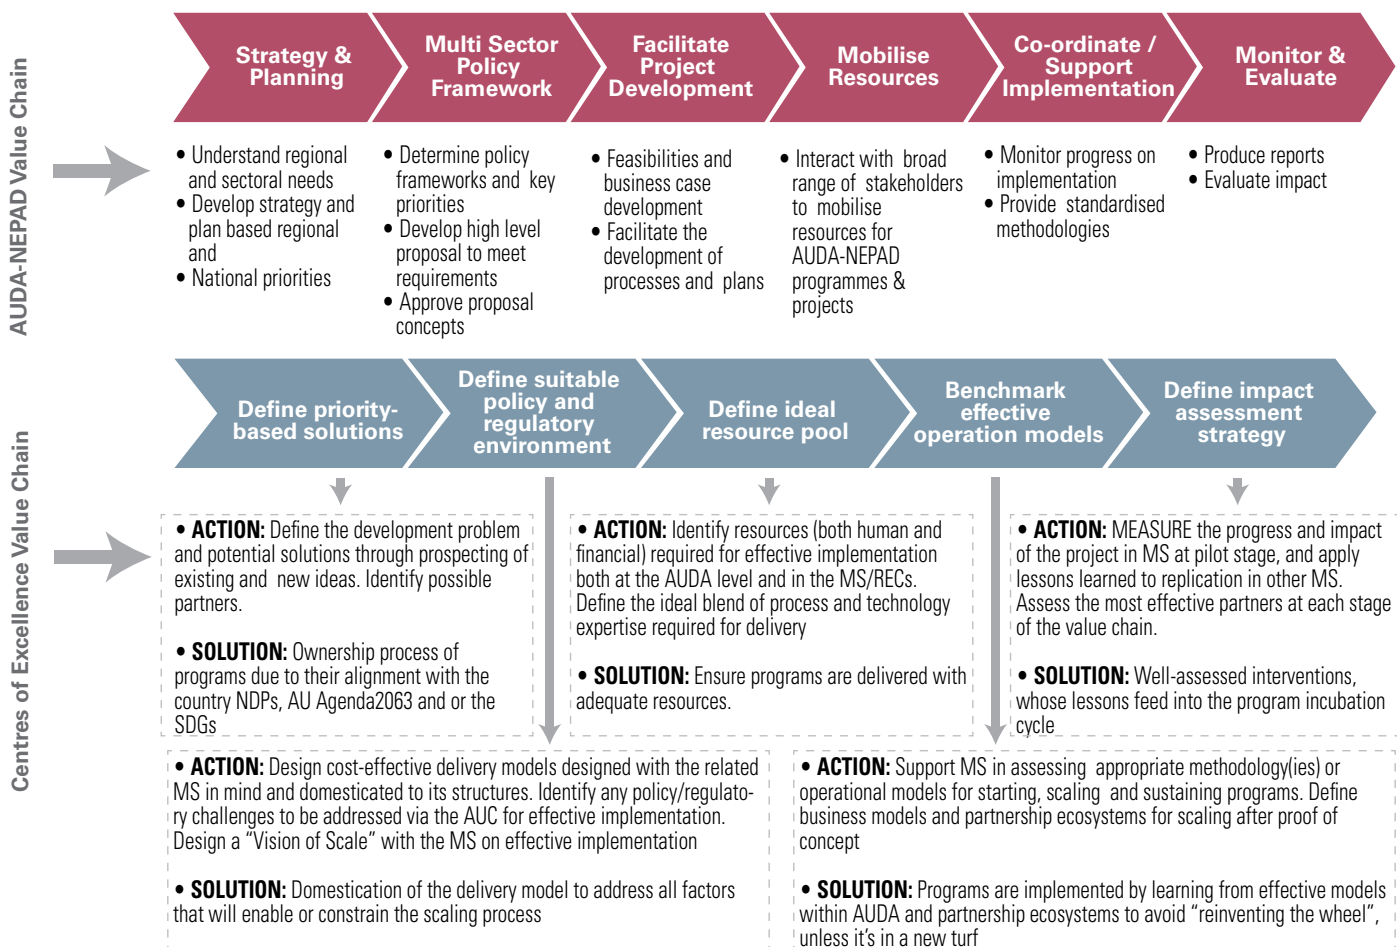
AUDA-NEPAD Value Chain

Strategy & Planning

Multi Sector Policy Framework

Facilitate Project Development

Mobilise Resources

Co-ordinate / Support Implementation

Monitor & Evaluate

• Understand regional and sectoral needs
• Develop strategy and plan based regional and
• National priorities

• Determine policy frameworks and key priorities
• Develop high level proposal to meet requirements
• Approve proposal concepts

• Feasibilities and business case development
• Facilitate the development of processes and plans

• Interact with broad range of stakeholders to mobilise resources for AUDA-NEPAD programmes & projects

• Monitor progress on implementation
• Provide standardised methodologies

• Produce reports
• Evaluate impact

Centres of Excellence Value Chain

Define priority-based solutions

Define suitable policy and regulatory environment

Define ideal resource pool

Benchmark effective operation models

Define impact assessment strategy

• ACTION: Define the development problem and potential solutions through prospecting of existing and new ideas. Identify possible partners.

• SOLUTION: Ownership process of programs due to their alignment with the country NDPs, AU Agenda2063 and or the SDGs

• ACTION: Identify resources (both human and financial) required for effective implementation both at the AUDA level and in the MS/RECs. Define the ideal blend of process and technology expertise required for delivery

• SOLUTION: Ensure programs are delivered with adequate resources.

• ACTION: MEASURE the progress and impact of the project in MS at pilot stage, and apply lessons learned to replication in other MS. Assess the most effective partners at each stage of the value chain.

• SOLUTION: Well-assessed interventions, whose lessons feed into the program incubation cycle

• ACTION: Design cost-effective delivery models designed with the related MS in mind and domesticated to its structures. Identify any policy/regulatory challenges to be addressed via the AUC for effective implementation. Design a "Vision of Scale" with the MS on effective implementation

• SOLUTION: Domestication of the delivery model to address all factors that will enable or constrain the scaling process

• ACTION: Support MS in assessing appropriate methodology(ies) or operational models for starting, scaling and sustaining programs. Define business models and partnership ecosystems for scaling after proof of concept

• SOLUTION: Programs are implemented by learning from effective models within AUDA and partnership ecosystems to avoid "reinventing the wheel", unless it's in a new turf